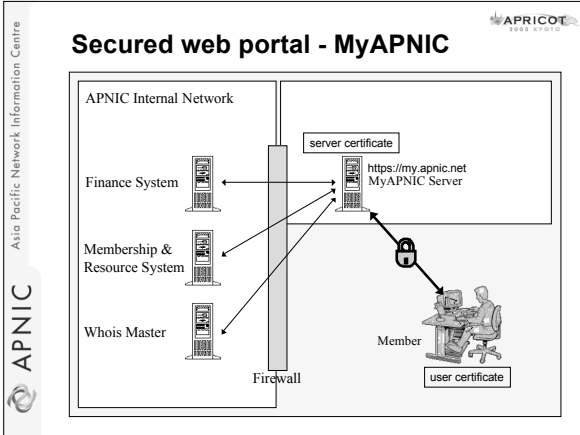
Asia Pacific Network Information Centre

APNIC

APRICOT 2003 KYOTO

Secured web portal - MyAPNIC

APNIC Internal Network

Finance System

Membership & Resource System

Whois Master

Firewall

server certificate

https://my.apnic.net
MyAPNIC Server

Member

user certificate